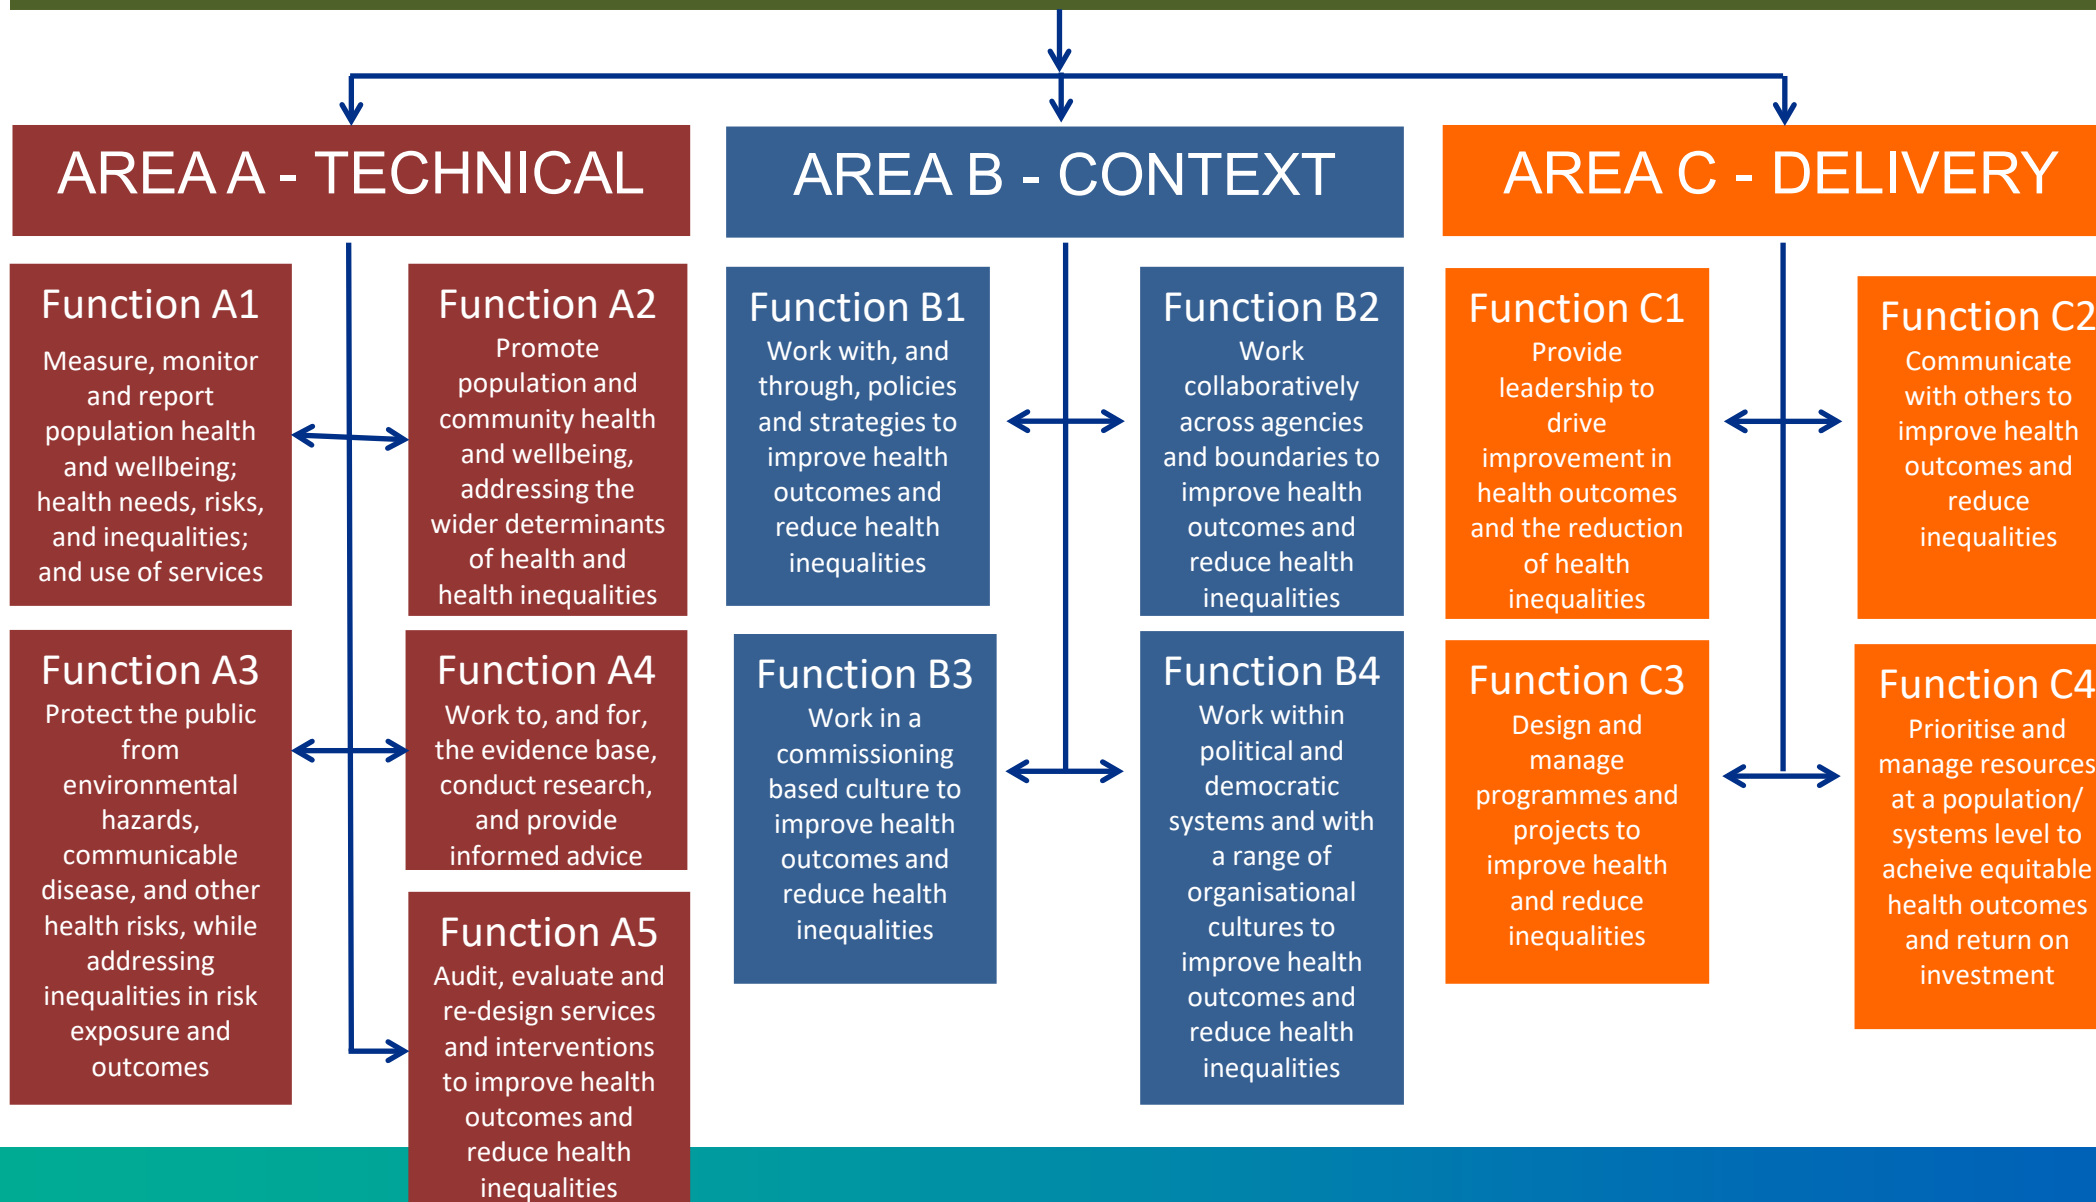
AREA A - TECHNICAL

Function A1
Measure, monitor and report population health and wellbeing; health needs, risks, and inequalities; and use of services

Function A2
Promote population and community health and wellbeing, addressing the wider determinants of health and health inequalities

Function A3
Protect the public from environmental hazards, communicable disease, and other health risks, while addressing inequalities in risk exposure and outcomes

Function A4
Work to, and for, the evidence base, conduct research, and provide informed advice

Function A5
Audit, evaluate and re-design services and interventions to improve health outcomes and reduce health inequalities

AREA B - CONTEXT

Function B1
Work with, and through, policies and strategies to improve health outcomes and reduce health inequalities

Function B2
Work collaboratively across agencies and boundaries to improve health outcomes and reduce health inequalities

Function B3
Work in a commissioning based culture to improve health outcomes and reduce health inequalities

Function B4
Work within political and democratic systems and with a range of organisational cultures to improve health outcomes and reduce health inequalities

AREA C - DELIVERY

Function C1
Provide leadership to drive improvement in health outcomes and the reduction of health inequalities

Function C2
Communicate with others to improve health outcomes and reduce inequalities

Function C3
Design and manage programmes and projects to improve health and reduce inequalities

Function C4
Prioritise and manage resources at a population/ systems level to acheive equitable health outcomes and return on investment